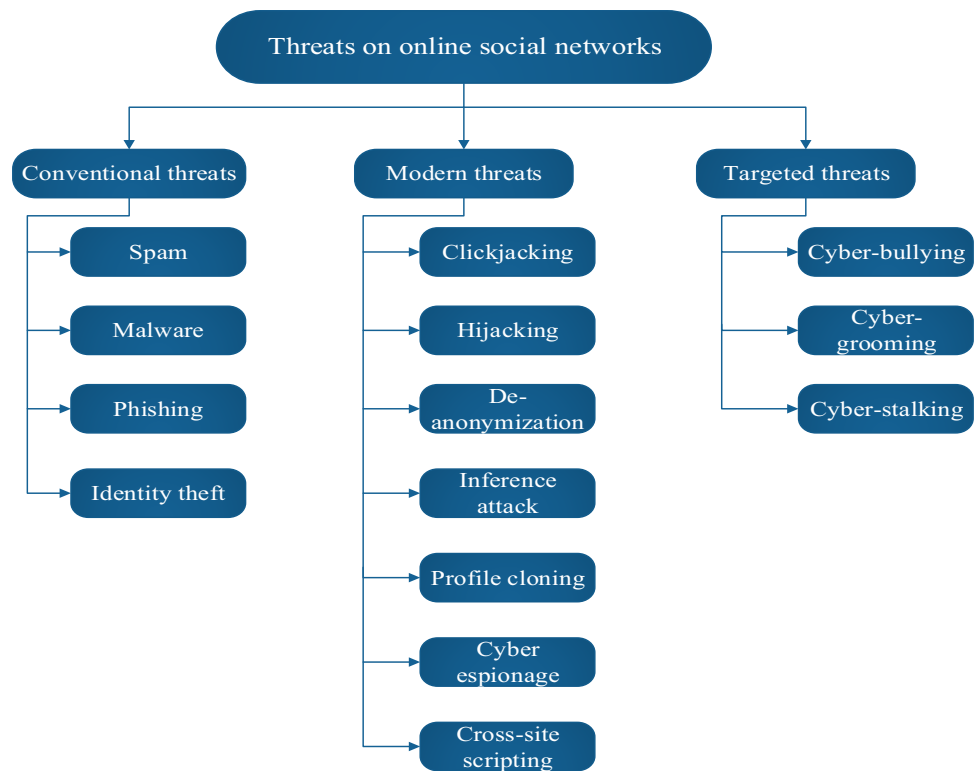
Threats on online social networks

Conventional threats

Spam

Malware

Phishing

Identity theft

Modern threats

Clickjacking

Hijacking

De-anonymization

Inference attack

Profile cloning

Cyber espionage

Cross-site scripting

Targeted threats

Cyber-bullying

Cyber-grooming

Cyber-stalking